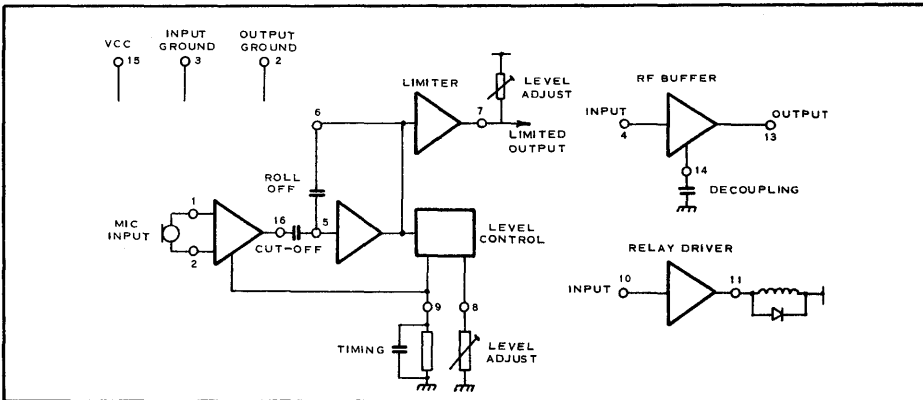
VCC 15
INPUT GROUND 3
OUTPUT GROUND 2
LIMITER
LEVEL ADJUST
6
7
LIMITED OUTPUT
RF BUFFER
INPUT 4
OUTPUT 13
14
DECOUPLING
ROLL OFF
1
MIC INPUT
2
16
CUT-OFF
5
LEVEL CONTROL
RELAY DRIVER
INPUT 10
11
9
8
TIMING
LEVEL ADJUST